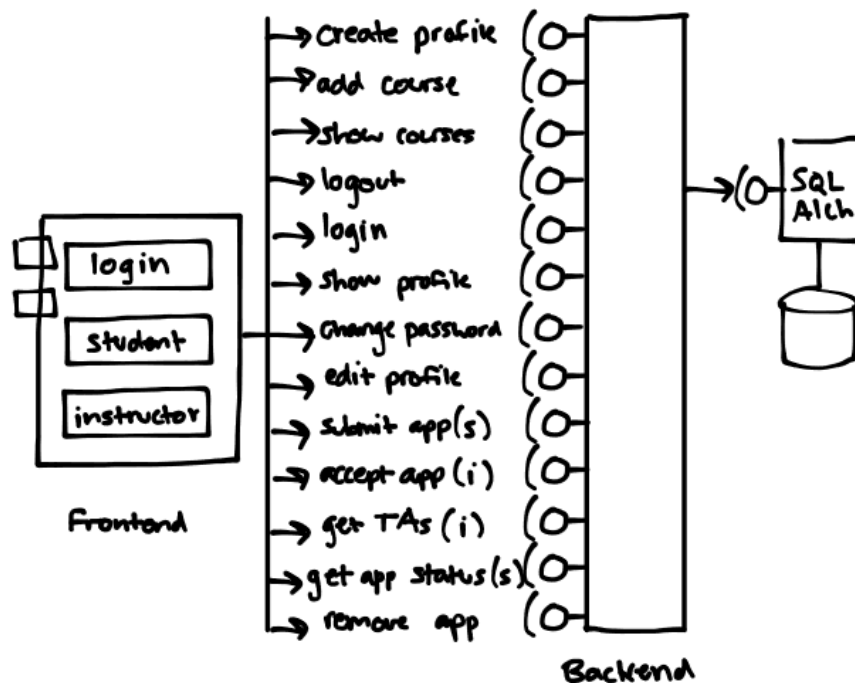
create profile
add course
show courses
logout
login
show profile
change password
edit profile
submit app(s)
accept app (i)
get TAs (i)
get app status(s)
remove app

login
student
instructor

Frontend

Backend

SQL Alch